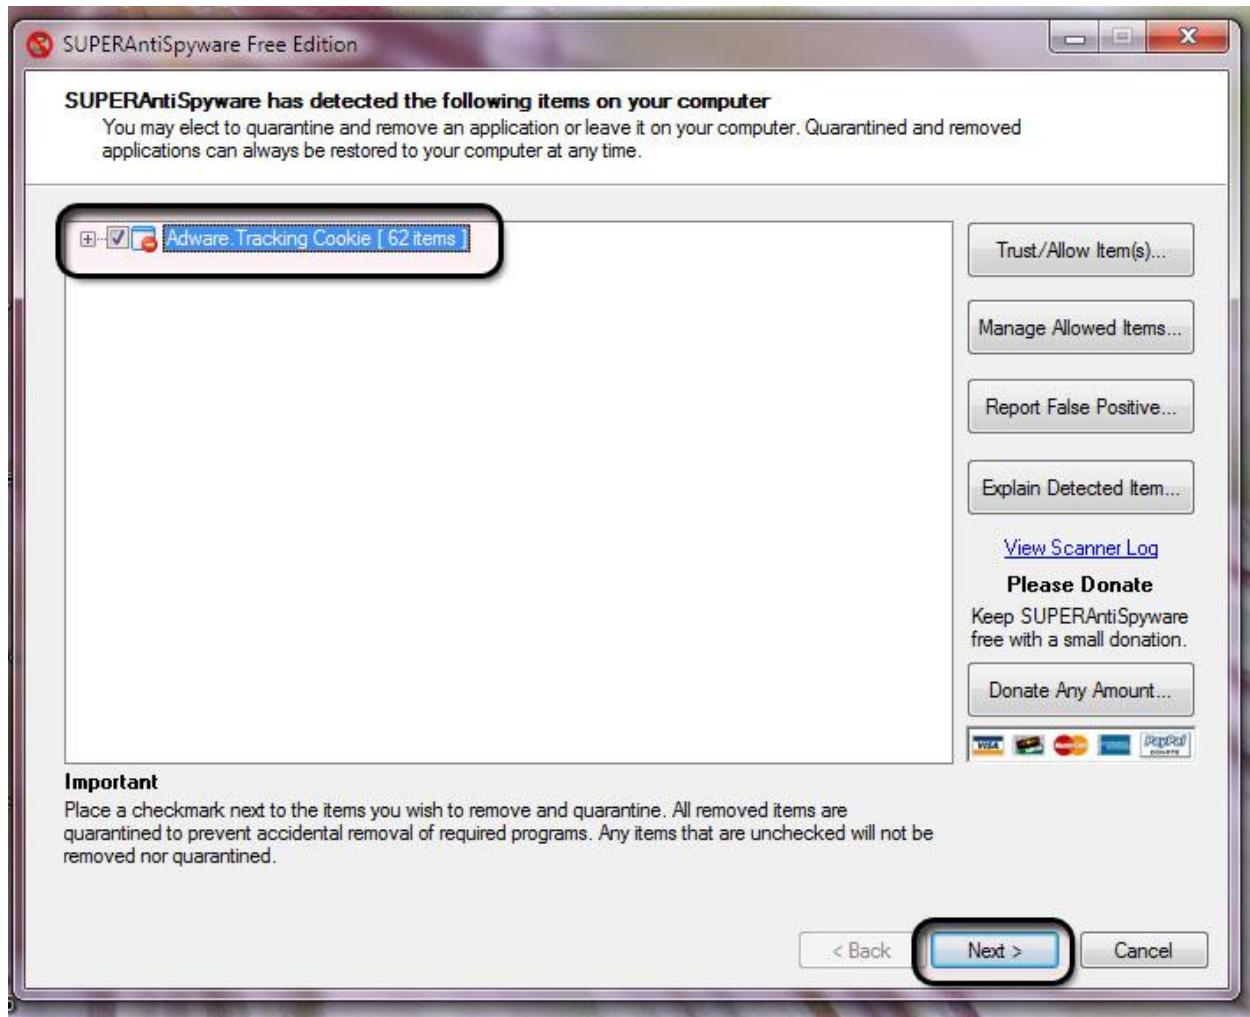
SUPERAntiSpyware Free Edition

SUPERAntiSpyware has detected the following items on your computer
You may elect to quarantine and remove an application or leave it on your computer. Quarantined and removed applications can always be restored to your computer at any time.

Adware.Tracking Cookie [ 62 items ]

Trust/Allow Item(s)...

Manage Allowed Items...

Report False Positive...

Explain Detected Item...

View Scanner Log

Please Donate

Keep SUPERAntiSpyware free with a small donation.

Donate Any Amount...

VISA

PayPal

Important
Place a checkmark next to the items you wish to remove and quarantine. All removed items are quarantined to prevent accidental removal of required programs. Any items that are unchecked will not be removed nor quarantined.

< Back

Next >

Cancel